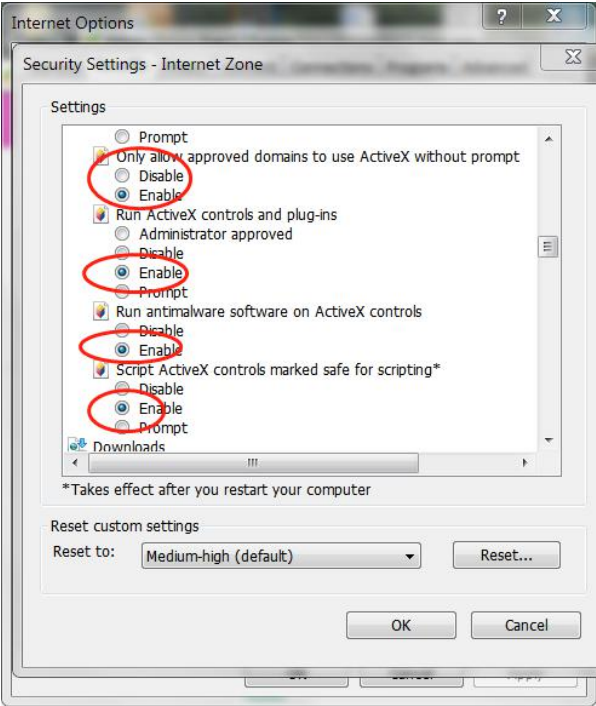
Internet Options

?

Security Settings - Internet Zone

Settings

Prompt

Only allow approved domains to use ActiveX without prompt

Disable

Enable

Run ActiveX controls and plug-ins

Administrator approved

Disable

Enable

Prompt

Run antimalware software on ActiveX controls

Disable

Enable

Script ActiveX controls marked safe for scripting*

Disable

Enable

Prompt

Downloads

III

*Takes effect after you restart your computer

Reset custom settings

Reset to: Medium-high (default)

Reset...

OK

Cancel